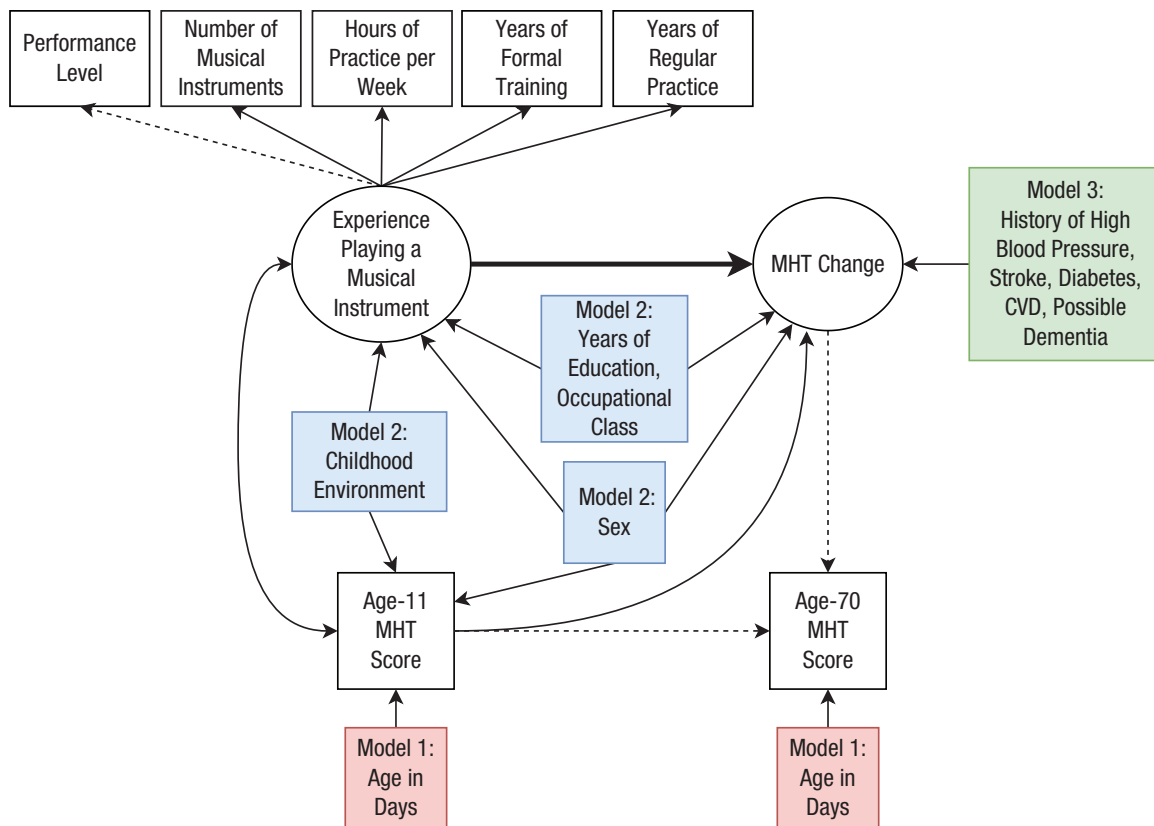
Performance Level

Number of Musical Instruments

Hours of Practice per Week

Years of Formal Training

Years of Regular Practice

Experience Playing a Musical Instrument

MHT Change

Model 3: History of High Blood Pressure, Stroke, Diabetes, CVD, Possible Dementia

Model 2: Years of Education, Occupational Class

Model 2: Childhood Environment

Model 2: Sex

Age-11 MHT Score

Age-70 MHT Score

Model 1: Age in Days

Model 1: Age in Days